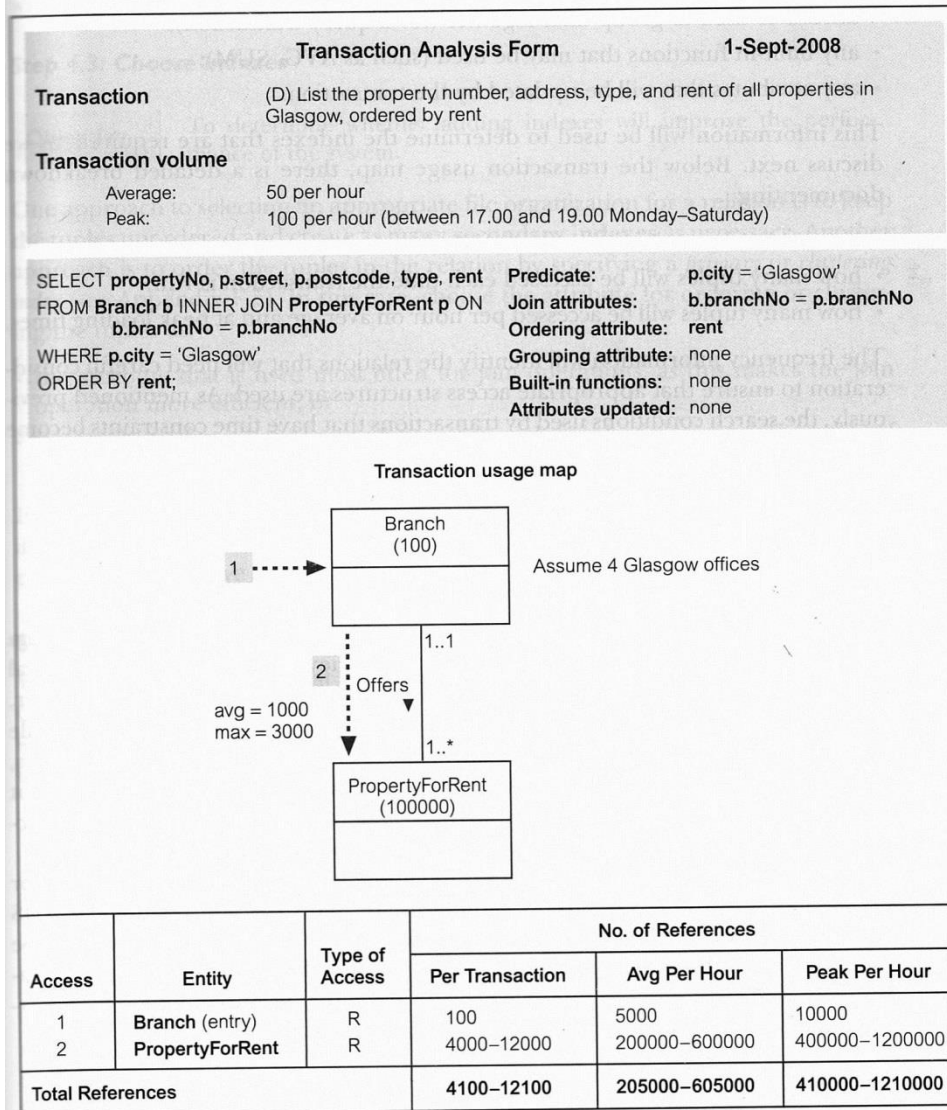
Transaction Analysis Form 1-Sept-2008

Transaction (D) List the property number, address, type, and rent of all properties in Glasgow, ordered by rent

Transaction volume
Average: 50 per hour
Peak: 100 per hour (between 17.00 and 19.00 Monday–Saturday)

SELECT propertyNo, p.street, p.postcode, type, rent
FROM Branch b INNER JOIN PropertyForRent p ON
b.branchNo = p.branchNo
WHERE p.city = 'Glasgow'
ORDER BY rent;

Predicate: p.city = 'Glasgow'
Join attributes: b.branchNo = p.branchNo
Ordering attribute: rent
Grouping attribute: none
Built-in functions: none
Attributes updated: none

Transaction usage map

Branch
(100)

1

Assume 4 Glasgow offices

1..1

2

Offers

avg = 1000
max = 3000

1..*

PropertyForRent
(100000)

| Access | Entity | Type of Access | No. of References: Per Transaction | Avg Per Hour | Peak Per Hour |
|---|---|---|---|---|---|
| 1 | Branch (entry) | R | 100 | 5000 | 10000 |
| 2 | PropertyForRent | R | 4000–12000 | 200000–600000 | 400000–1200000 |
| Total References | | | 4100–12100 | 205000–605000 | 410000–1210000 |